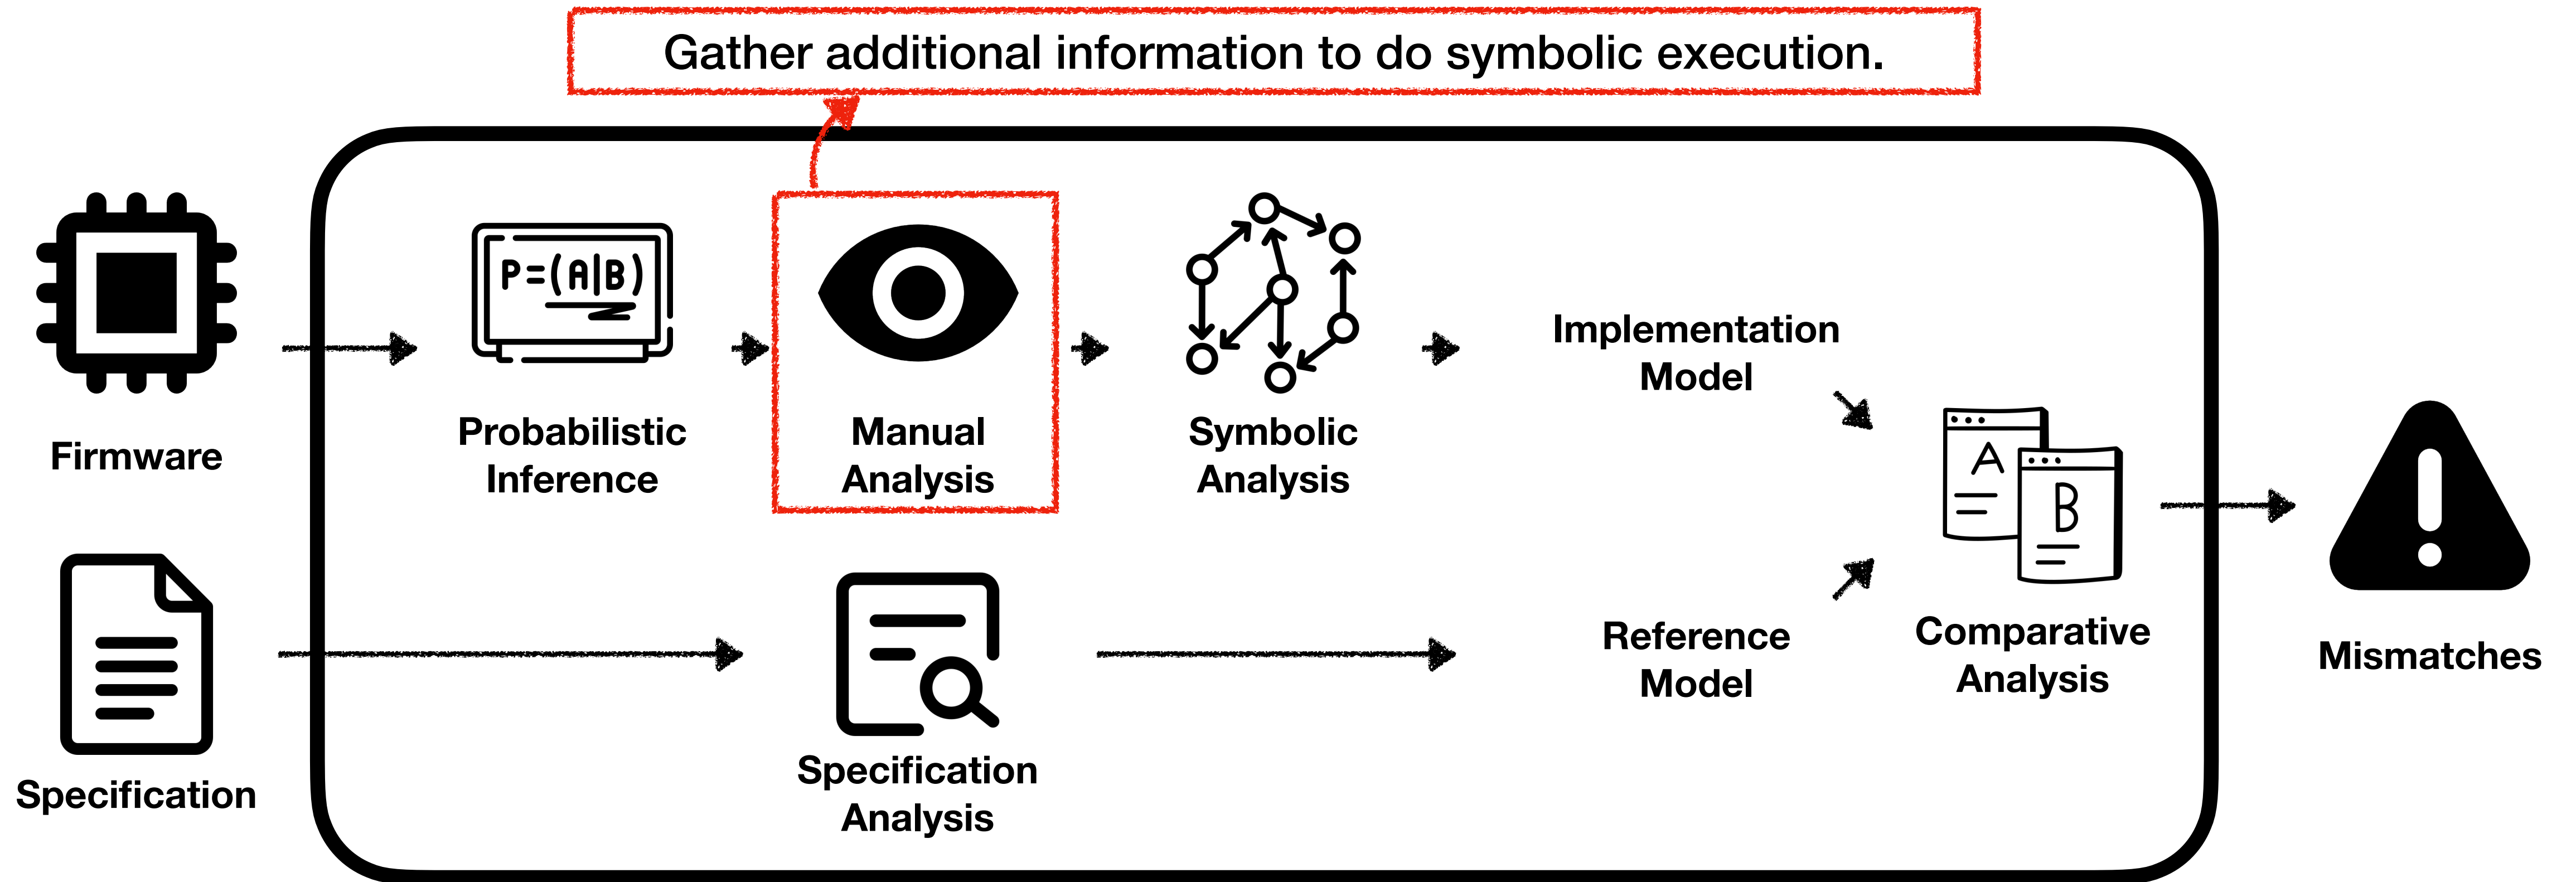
Gather additional information to do symbolic execution.

Firmware

P=(A|B)

Probabilistic Inference

Manual Analysis

Symbolic Analysis

Implementation Model

Specification

Specification Analysis

Reference Model

A

B

Comparative Analysis

Mismatches